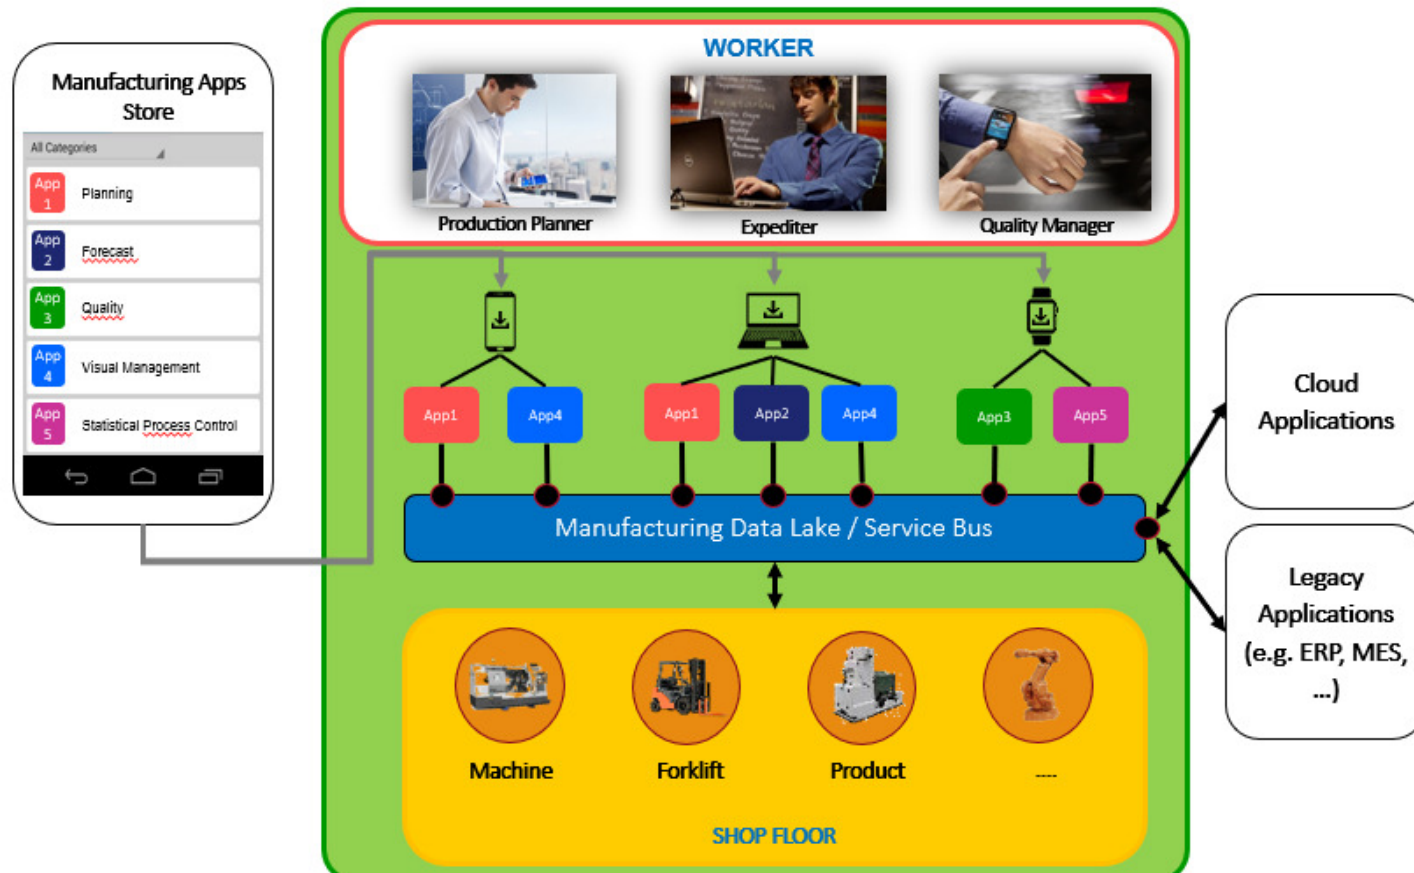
Manufacturing Apps Store

All Categories

App 1 Planning

App 2 Forecast

App 3 Quality

App 4 Visual Management

App 5 Statistical Process Control

WORKER

Production Planner

Expediter

Quality Manager

App1

App4

App1

App2

App4

App3

App5

Manufacturing Data Lake / Service Bus

Cloud Applications

Legacy Applications (e.g. ERP, MES, ...)

Machine

Forklift

Product

----

SHOP FLOOR